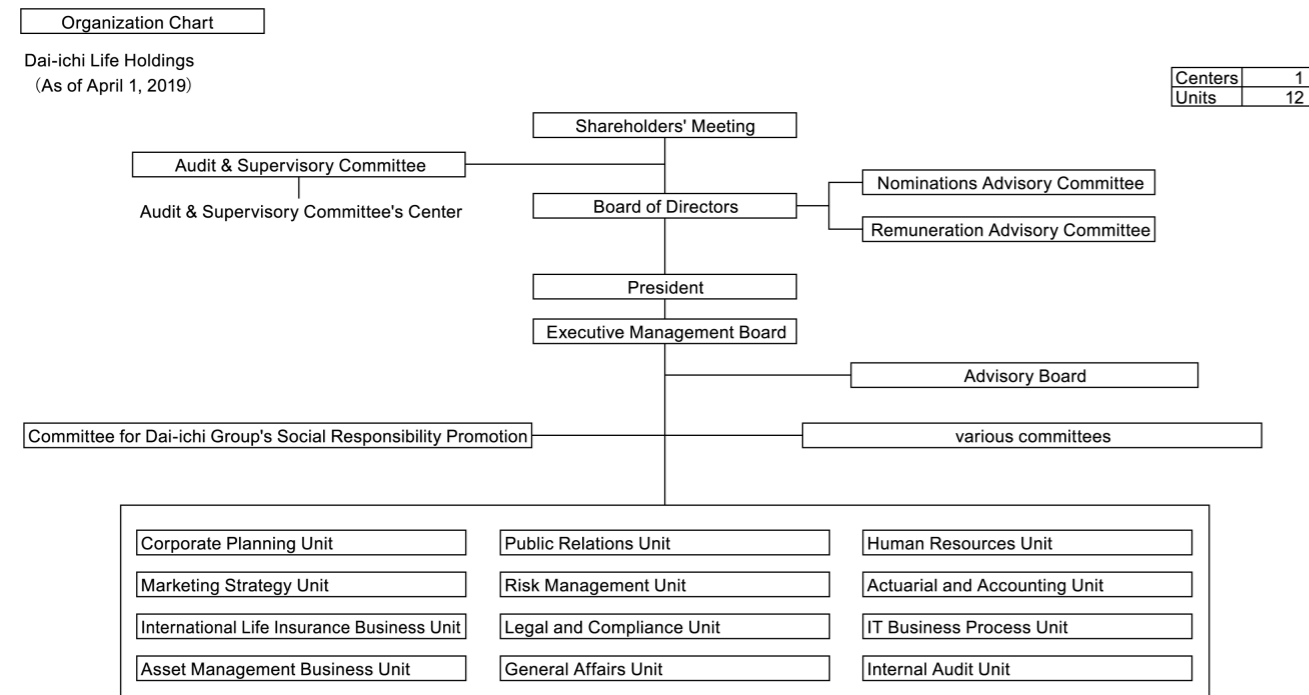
Organization Chart

Dai-ichi Life Holdings
（As of April 1, 2019）

| Centers | 1 |
|---|---|
| Units | 12 |

Shareholders' Meeting

Audit & Supervisory Committee

Audit & Supervisory Committee's Center

Board of Directors

Nominations Advisory Committee

Remuneration Advisory Committee

President

Executive Management Board

Advisory Board

Committee for Dai-ichi Group's Social Responsibility Promotion

various committees

Corporate Planning Unit
Marketing Strategy Unit
International Life Insurance Business Unit
Asset Management Business Unit

Public Relations Unit
Risk Management Unit
Legal and Compliance Unit
General Affairs Unit

Human Resources Unit
Actuarial and Accounting Unit
IT Business Process Unit
Internal Audit Unit